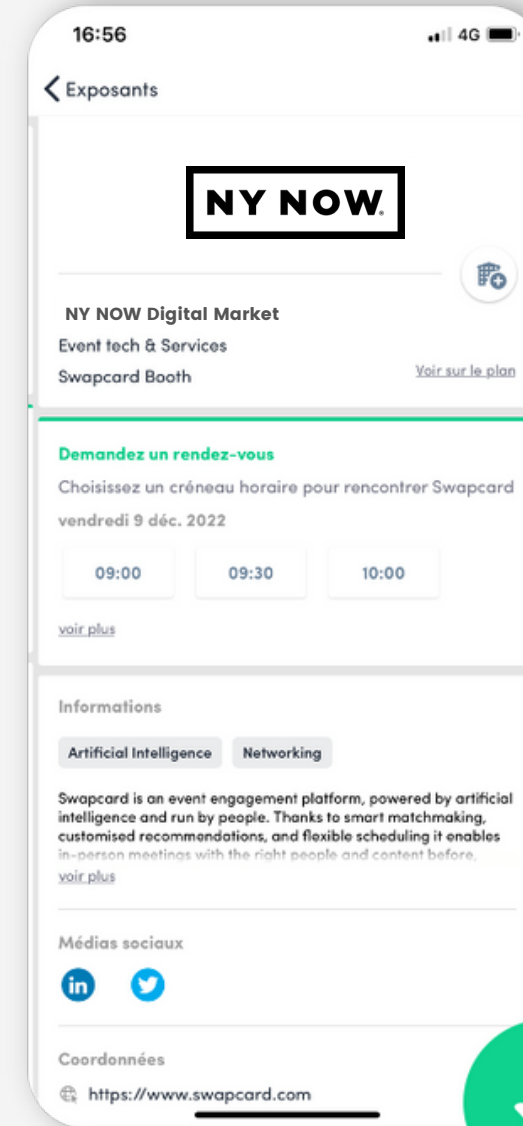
16:56

4G

Exposants

NY NOW.

NY NOW Digital Market

Event tech & Services

Swapcard Booth

Voir sur le plan

Demandez un rendez-vous

Choisissez un créneau horaire pour rencontrer Swapcard

vendredi 9 déc. 2022

09:00

09:30

10:00

voir plus

Informations

Artificial Intelligence

Networking

Swapcard is an event engagement platform, powered by artificial intelligence and run by people. Thanks to smart matchmaking, customised recommendations, and flexible scheduling it enables in-person meetings with the right people and content before,

voir plus

Médias sociaux

in

Coordonnées

https://www.swapcard.com